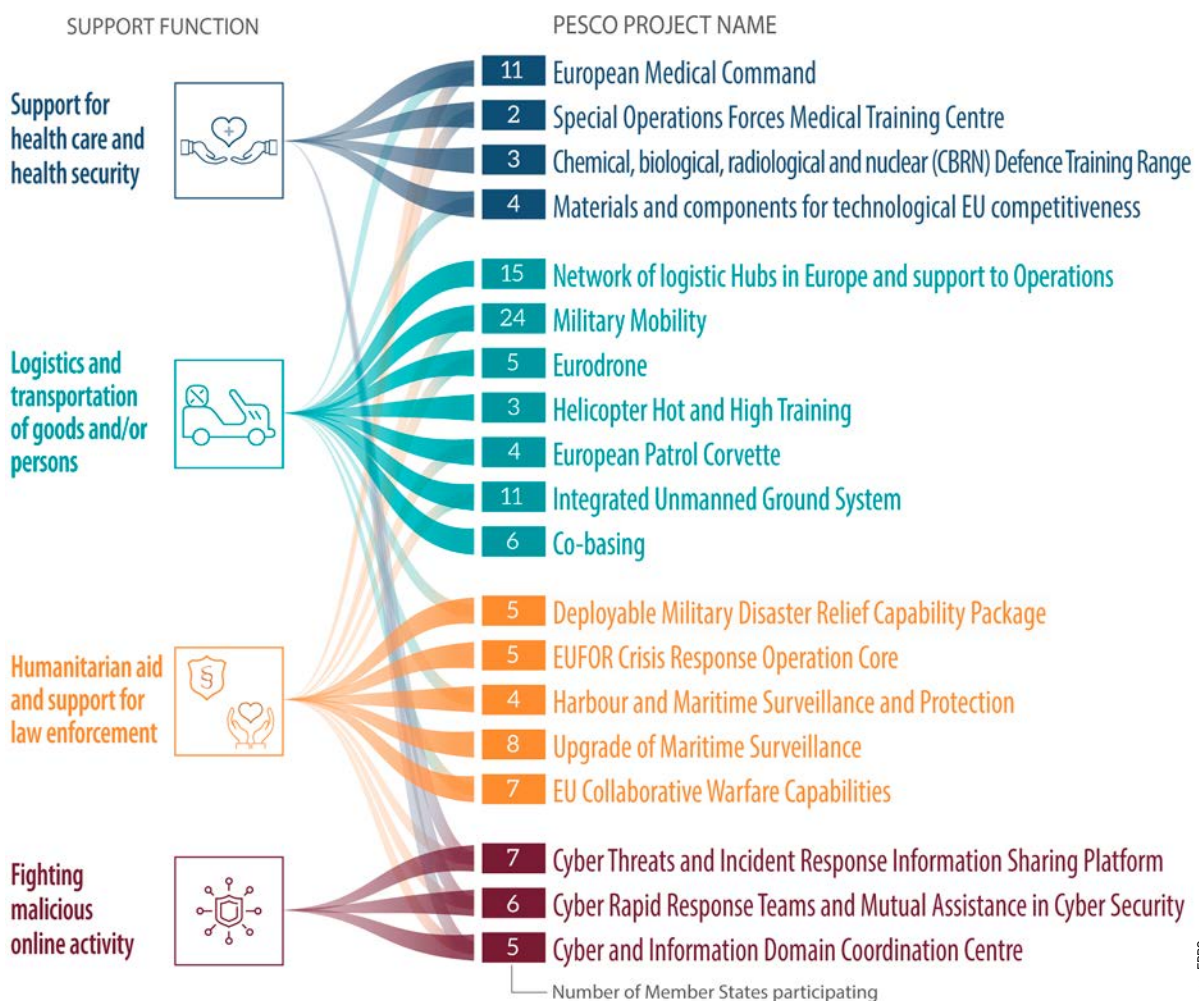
SUPPORT FUNCTION

PESCO PROJECT NAME

Support for health care and health security

Logistics and transportation of goods and/or persons

Humanitarian aid and support for law enforcement

Fighting malicious online activity

11 European Medical Command
2 Special Operations Forces Medical Training Centre
3 Chemical, biological, radiological and nuclear (CBRN) Defence Training Range
4 Materials and components for technological EU competitiveness
15 Network of logistic Hubs in Europe and support to Operations
24 Military Mobility
5 Eurodrone
3 Helicopter Hot and High Training
4 European Patrol Corvette
11 Integrated Unmanned Ground System
6 Co-basing
5 Deployable Military Disaster Relief Capability Package
5 EUFOR Crisis Response Operation Core
4 Harbour and Maritime Surveillance and Protection
8 Upgrade of Maritime Surveillance
7 EU Collaborative Warfare Capabilities
7 Cyber Threats and Incident Response Information Sharing Platform
6 Cyber Rapid Response Teams and Mutual Assistance in Cyber Security
5 Cyber and Information Domain Coordination Centre

Number of Member States participating